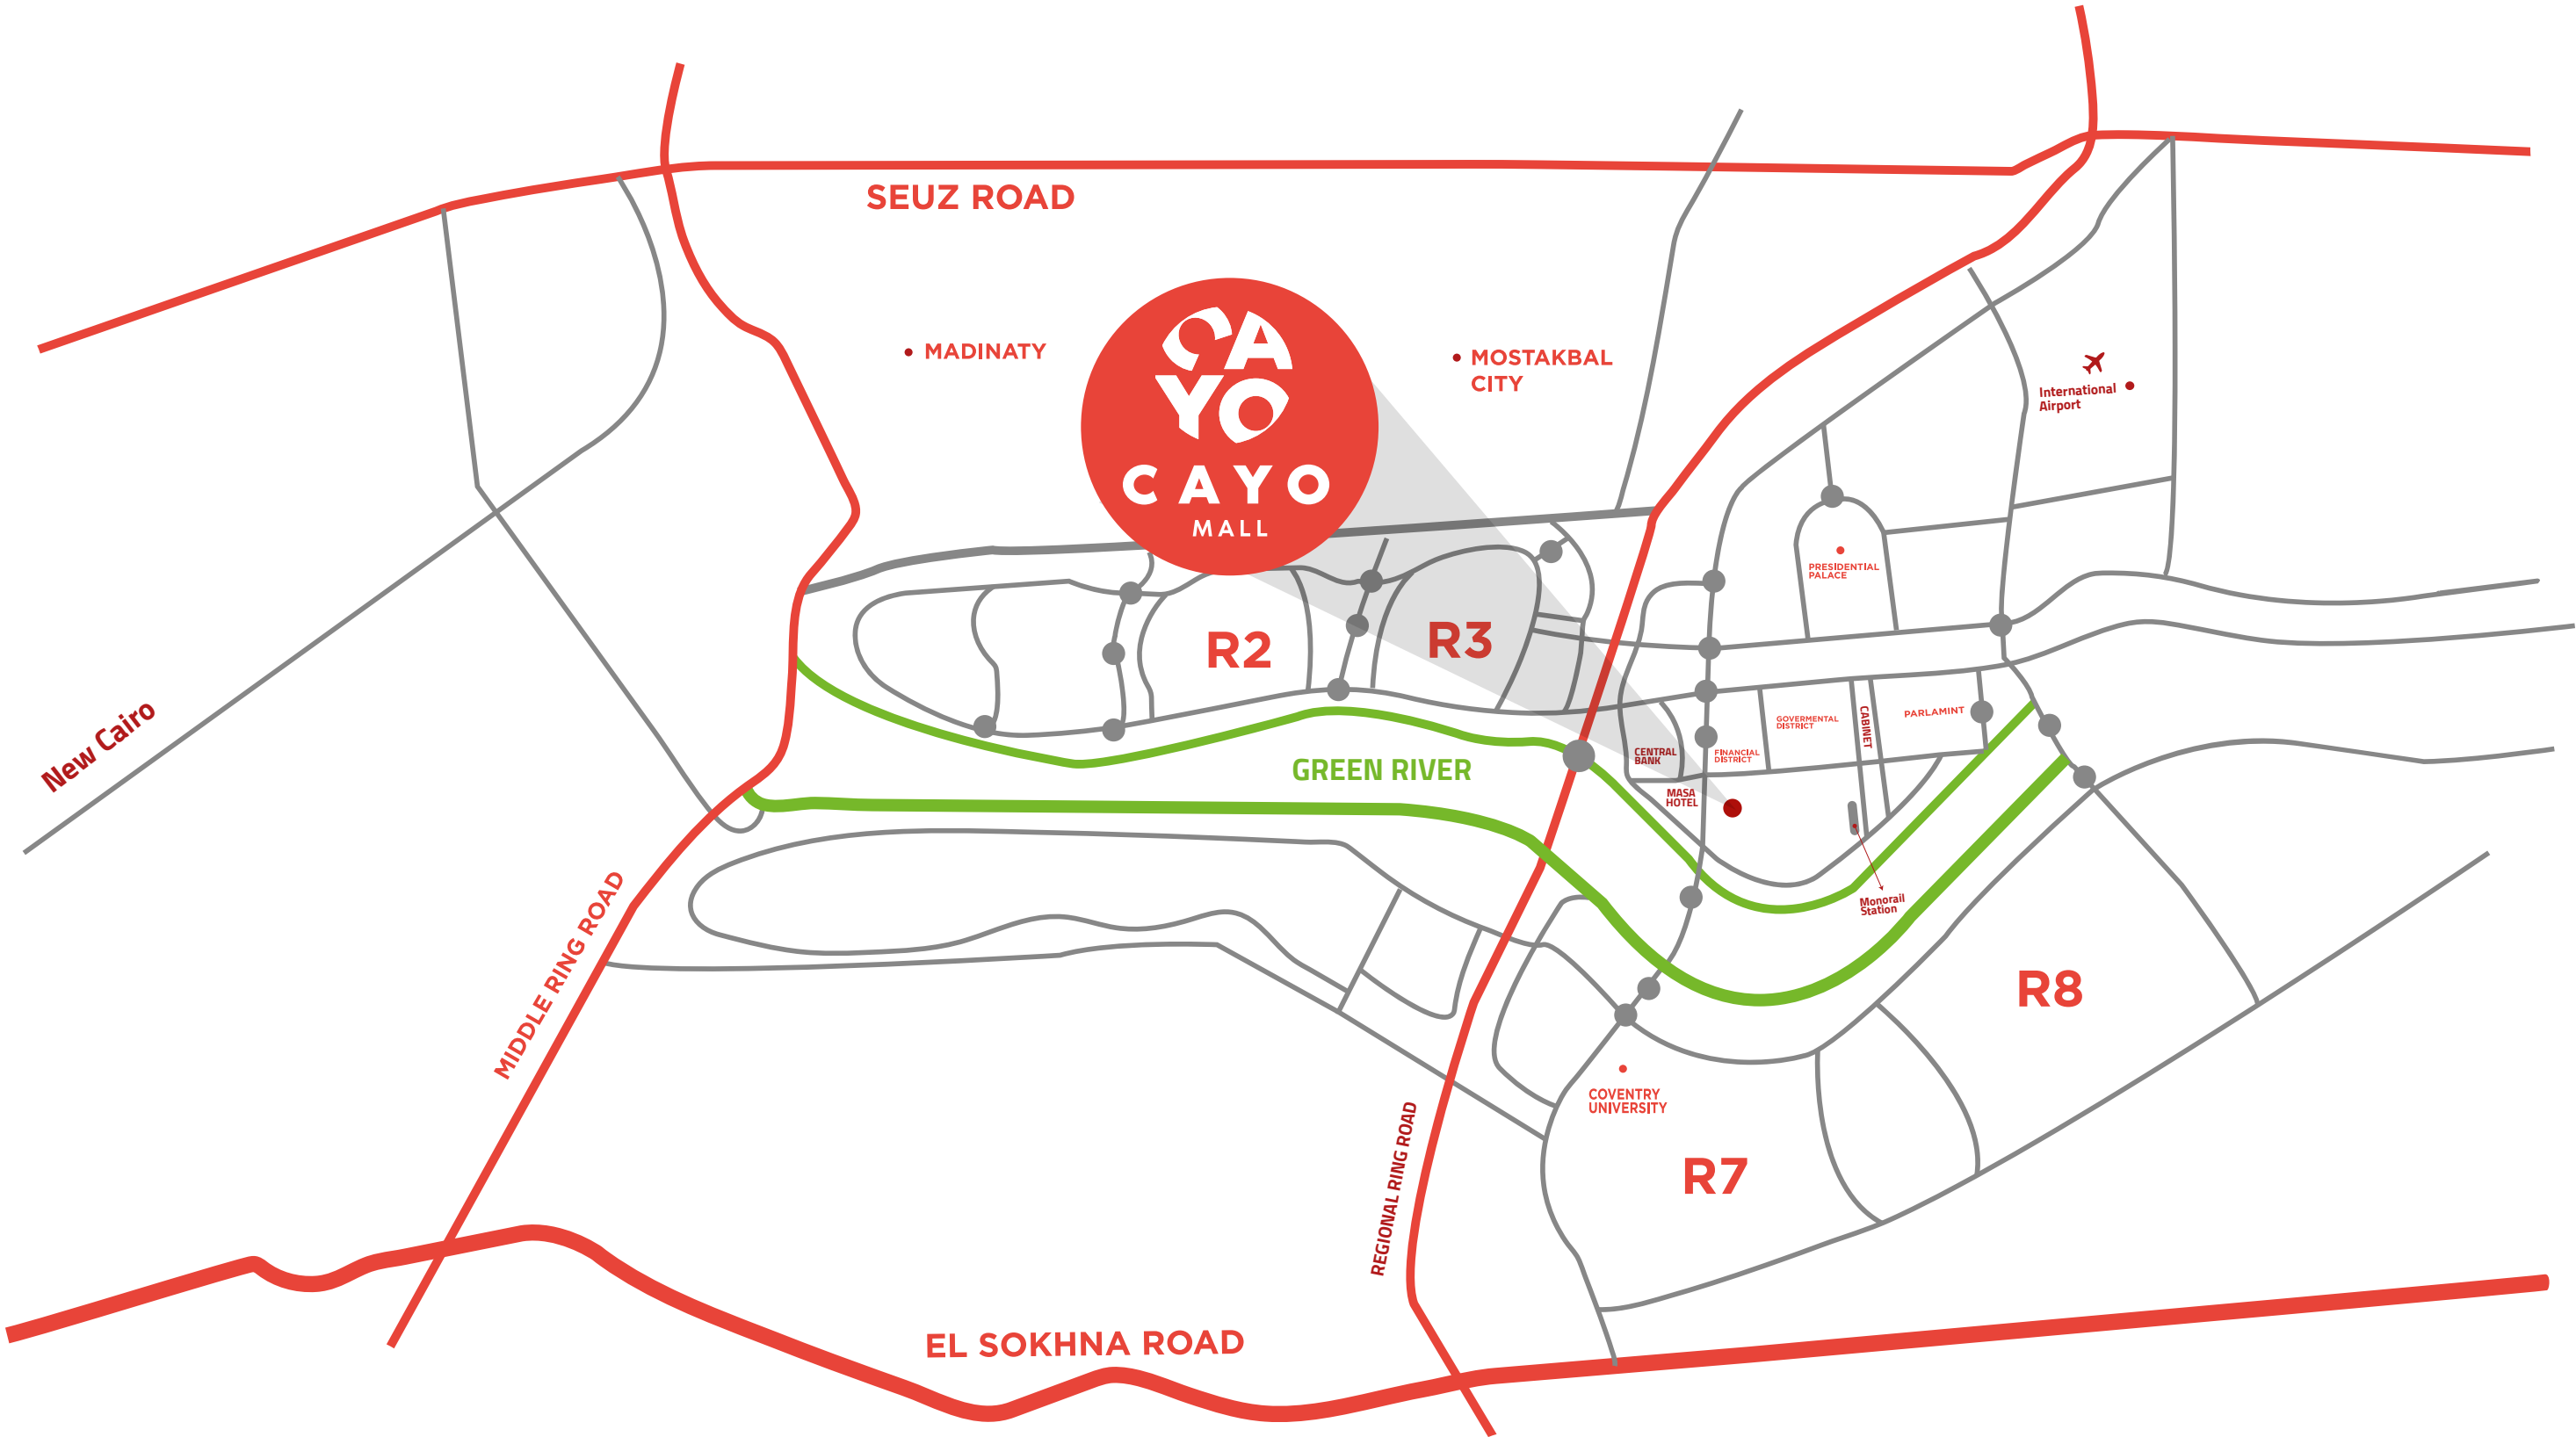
SEUZ ROAD

MADINATY

CA
YO
CAYO
MALL

MOSTAKBAL CITY

International Airport

New Cairo

R2

R3

PRESIDENTIAL PALACE

CENTRAL BANK

FINANCIAL DISTRICT

GOVERMENTAL DISTRICT

CABINET

PARLAMINT

MASA HOTEL

GREEN RIVER

Monorail Station

MIDDLE RING ROAD

R8

REGIONAL RING ROAD

COVENTRY UNIVERSITY

R7

EL SOKHNA ROAD